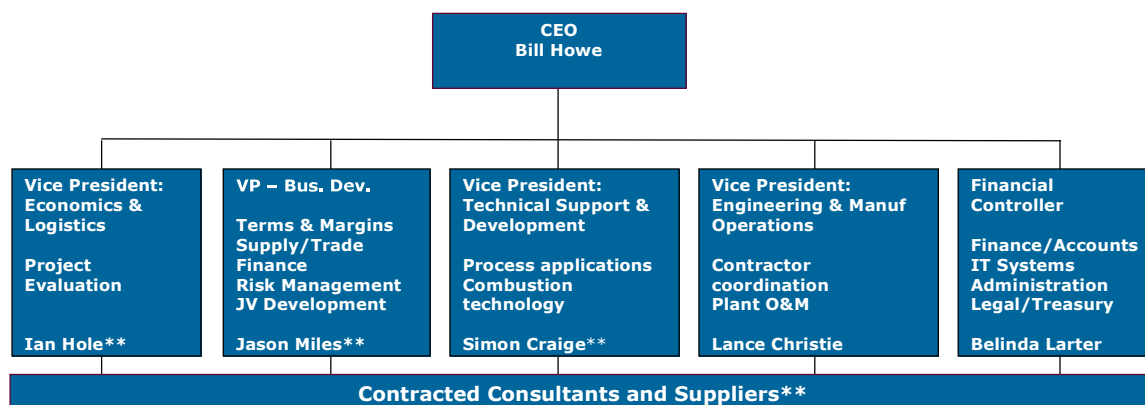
CEO
Bill Howe

Vice President: Economics & Logistics

Project Evaluation

Ian Hole**

VP – Bus. Dev.

Terms & Margins
Supply/Trade Finance
Risk Management
JV Development

Jason Miles**

Vice President: Technical Support & Development

Process applications
Combustion technology

Simon Craige**

Vice President: Engineering & Manuf Operations

Contractor coordination
Plant O&M

Lance Christie

Financial Controller

Finance/Accounts
IT Systems
Administration
Legal/Treasury

Belinda Larter

Contracted Consultants and Suppliers**